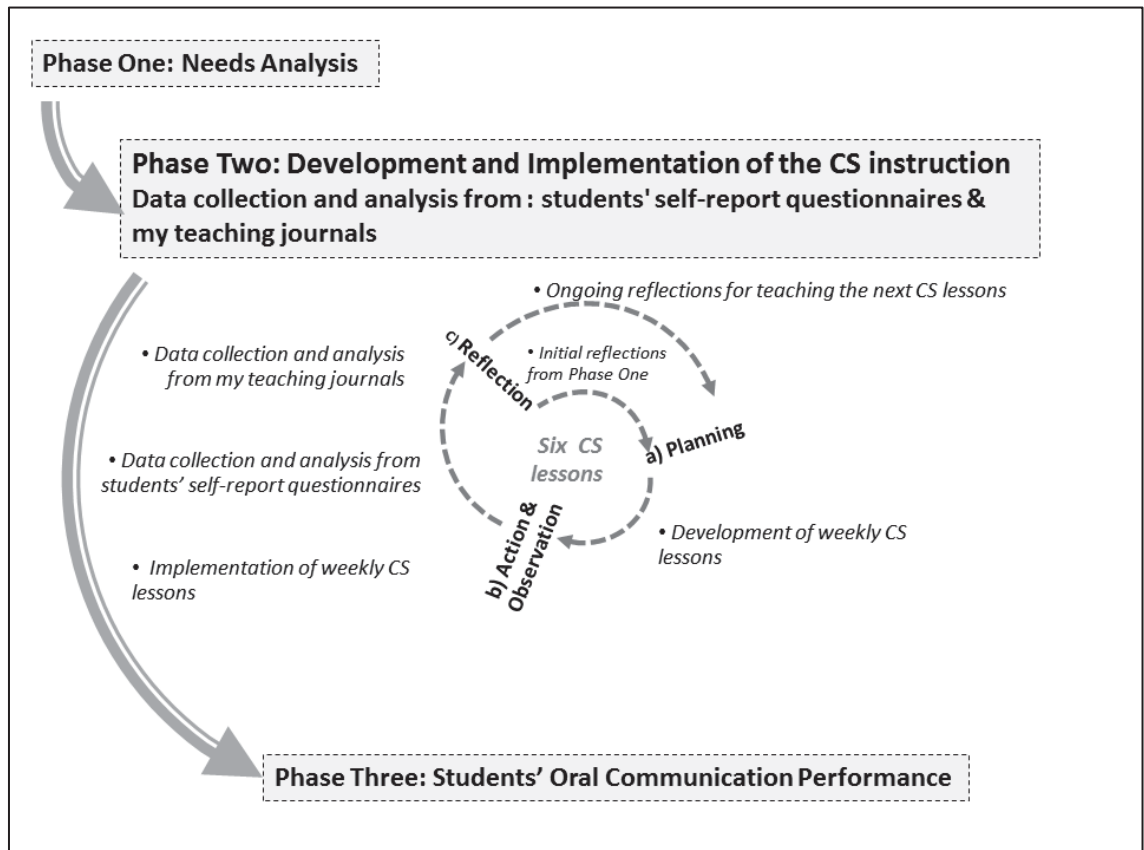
Phase One: Needs Analysis

Phase Two: Development and Implementation of the CS instruction
Data collection and analysis from : students' self-report questionnaires & my teaching journals

• Ongoing reflections for teaching the next CS lessons

c) Reflection

• Initial reflections from Phase One

• Data collection and analysis from my teaching journals

Six CS lessons

a) Planning

• Data collection and analysis from students' self-report questionnaires

b) Action & Observation

• Development of weekly CS lessons

• Implementation of weekly CS lessons

Phase Three: Students' Oral Communication Performance